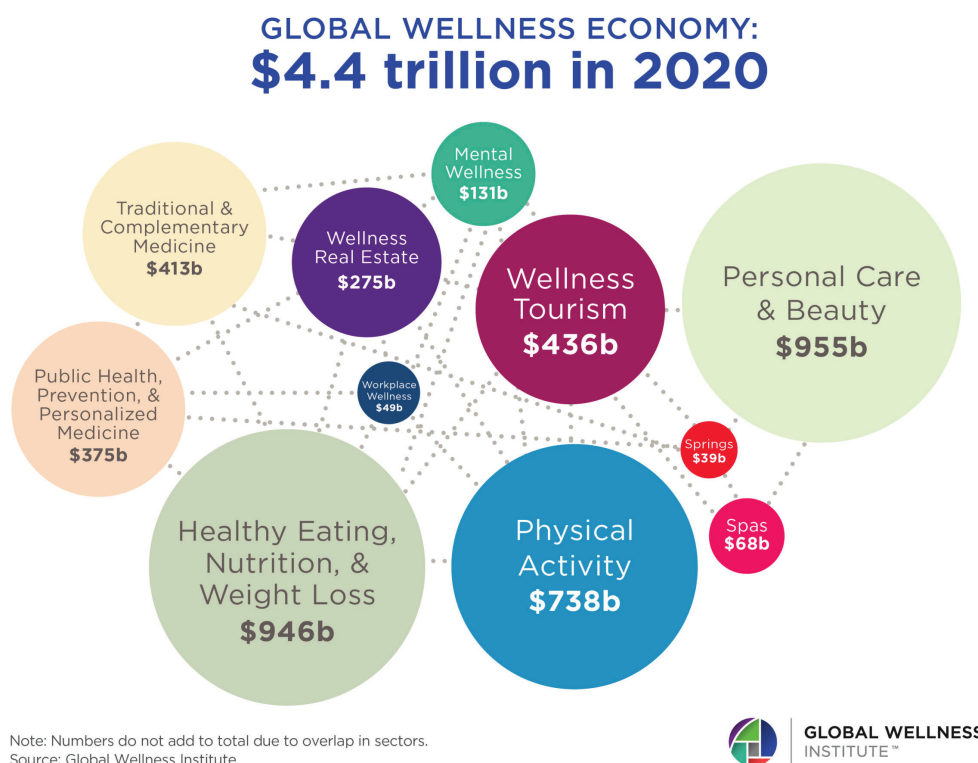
GLOBAL WELLNESS ECONOMY:
$4.4 trillion in 2020

Traditional & Complementary Medicine
$413b

Mental Wellness
$131b

Wellness Real Estate
$275b

Wellness Tourism
$436b

Personal Care & Beauty
$955b

Public Health, Prevention, & Personalized Medicine
$375b

Workplace Wellness
$49b

Springs
$39b

Spas
$68b

Healthy Eating, Nutrition, & Weight Loss
$946b

Physical Activity
$738b

Note: Numbers do not add to total due to overlap in sectors.
Source: Global Wellness Institute

GLOBAL WELLNESS INSTITUTE™